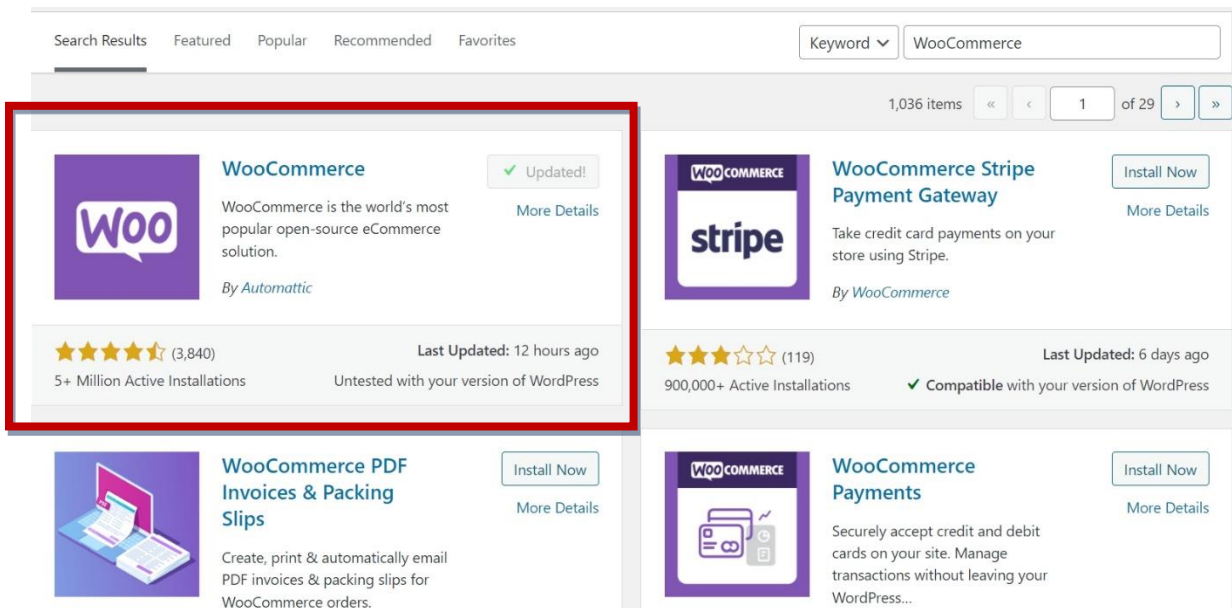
Search Results Featured Popular Recommended Favorites

Keyword WooCommerce

1,036 items « ‹ 1 of 29 › »

Woo

WooCommerce

✓ Updated!

WooCommerce is the world's most popular open-source eCommerce solution.

More Details

By Automattic

(3,840)

5+ Million Active Installations

Last Updated: 12 hours ago

Untested with your version of WordPress

WOO COMMERCE

stripe

WooCommerce Stripe Payment Gateway

Install Now

More Details

Take credit card payments on your store using Stripe.

By WooCommerce

(119)

900,000+ Active Installations

Last Updated: 6 days ago

✓ Compatible with your version of WordPress

WooCommerce PDF Invoices & Packing Slips

Install Now

More Details

Create, print & automatically email PDF invoices & packing slips for WooCommerce orders.

WOO COMMERCE

WooCommerce Payments

Install Now

More Details

Securely accept credit and debit cards on your site. Manage transactions without leaving your WordPress...